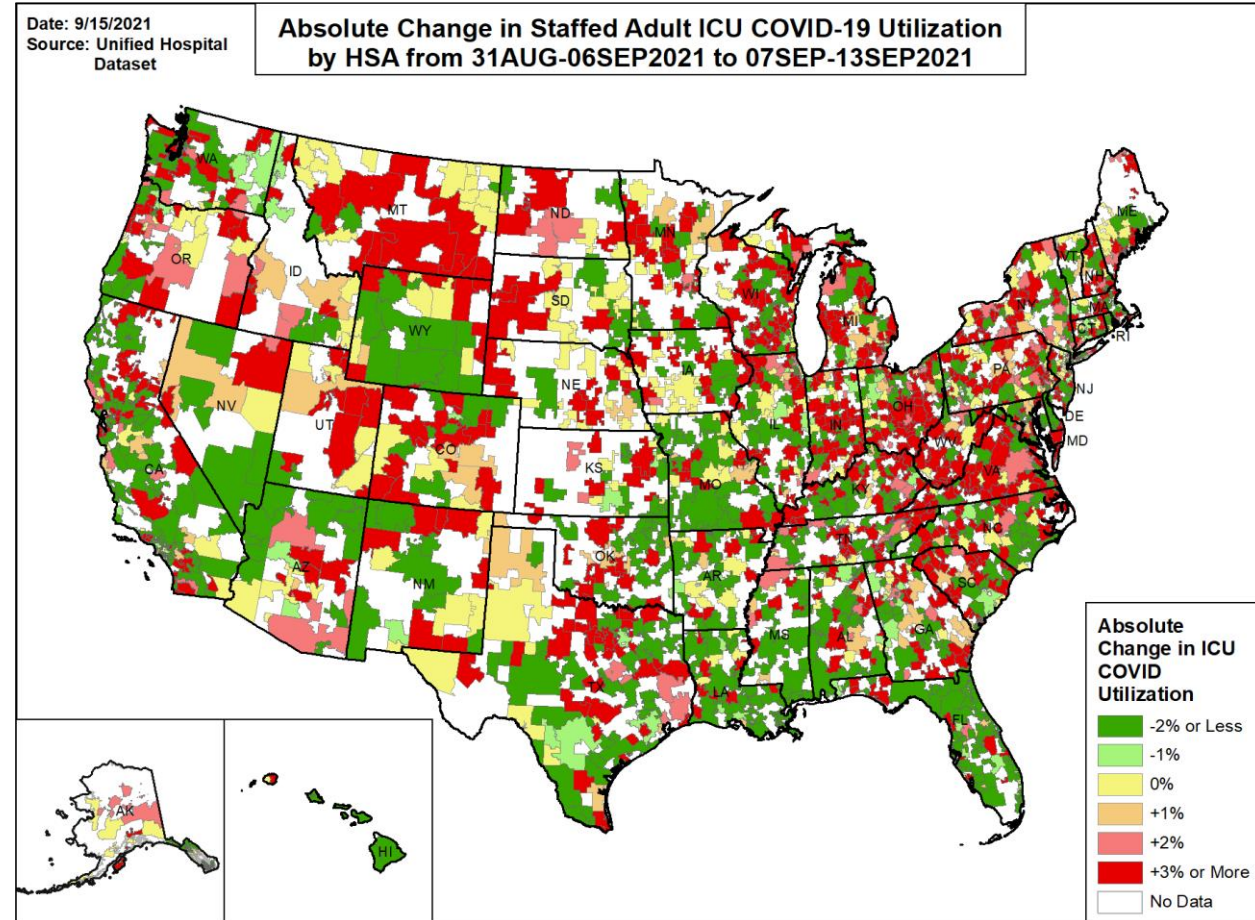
Date: 9/15/2021
Source: Unified Hospital Dataset

Absolute Change in Staffed Adult ICU COVID-19 Utilization by HSA from 31AUG-06SEP2021 to 07SEP-13SEP2021

WA
OR
CA
NV
ID
MT
WY
UT
AZ
CO
NM
ND
SD
NE
KS
OK
TX
MN
IA
MO
AR
LA
WI
IL
MI
IN
OH
KY
TN
MS
AL
GA
FL
SC
NC
VA
WV
PA
NY
VT
NH
ME
MA
CT
RI
NJ
DE
MD
AK
HI

Absolute Change in ICU COVID Utilization
-2% or Less
-1%
0%
+1%
+2%
+3% or More
No Data